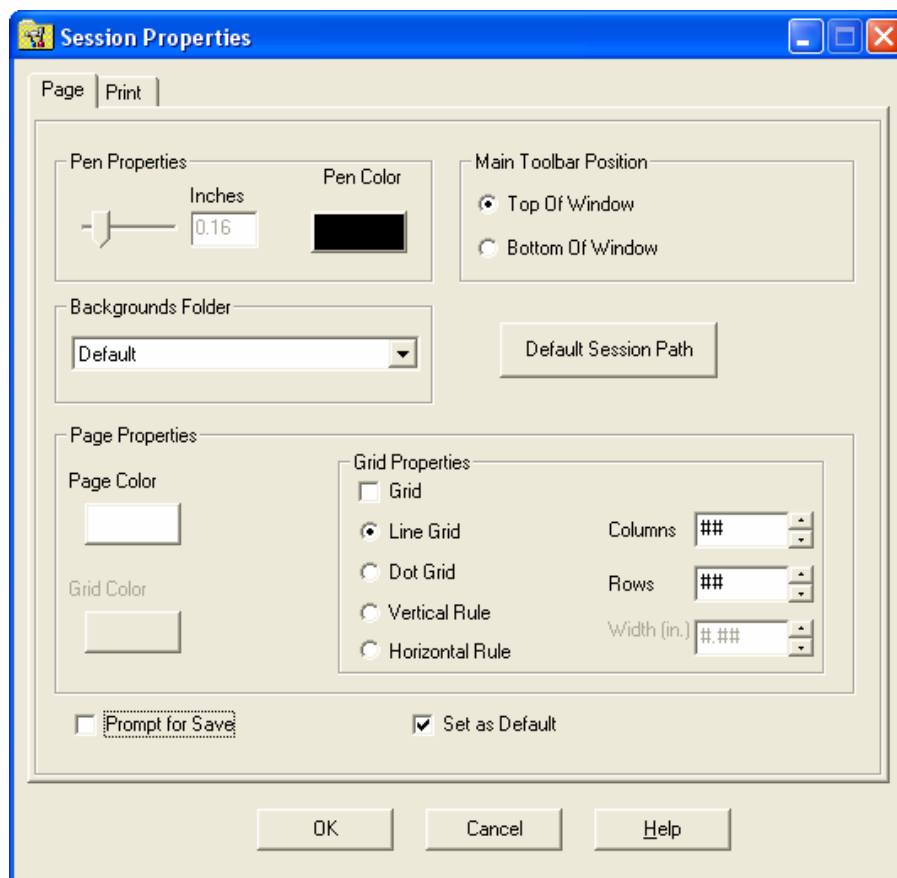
Session Properties

Page | Print

Pen Properties
Inches
0.16
Pen Color

Main Toolbar Position
Top Of Window
Bottom Of Window

Backgrounds Folder
Default

Default Session Path

Page Properties
Page Color
Grid Color

Grid Properties
Grid
Line Grid
Dot Grid
Vertical Rule
Horizontal Rule
Columns ##
Rows ##
Width (in.) #.##

Prompt for Save
Set as Default

OK
Cancel
Help